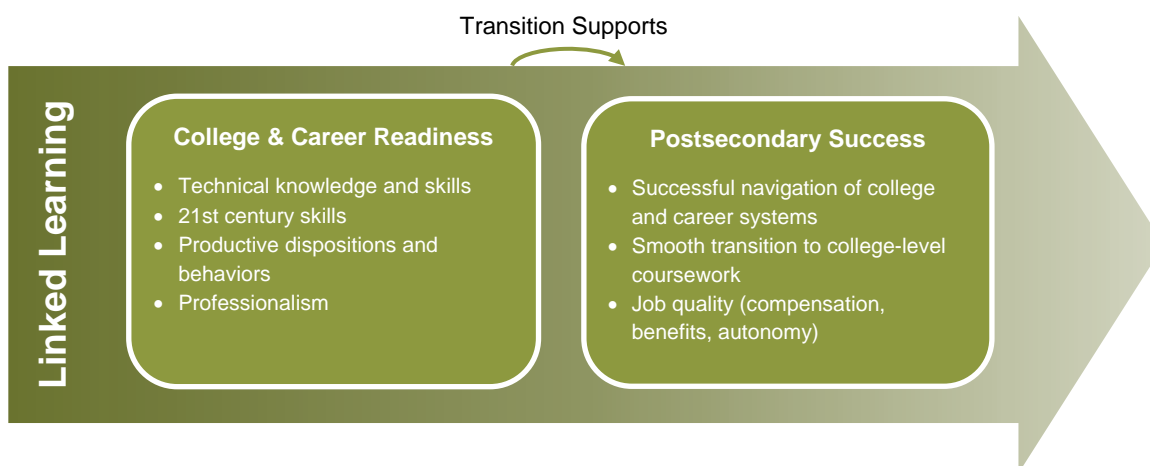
Transition Supports

Linked Learning

College & Career Readiness

- Technical knowledge and skills
- 21st century skills
- Productive dispositions and behaviors
- Professionalism

Postsecondary Success

- Successful navigation of college and career systems
- Smooth transition to college-level coursework
- Job quality (compensation, benefits, autonomy)